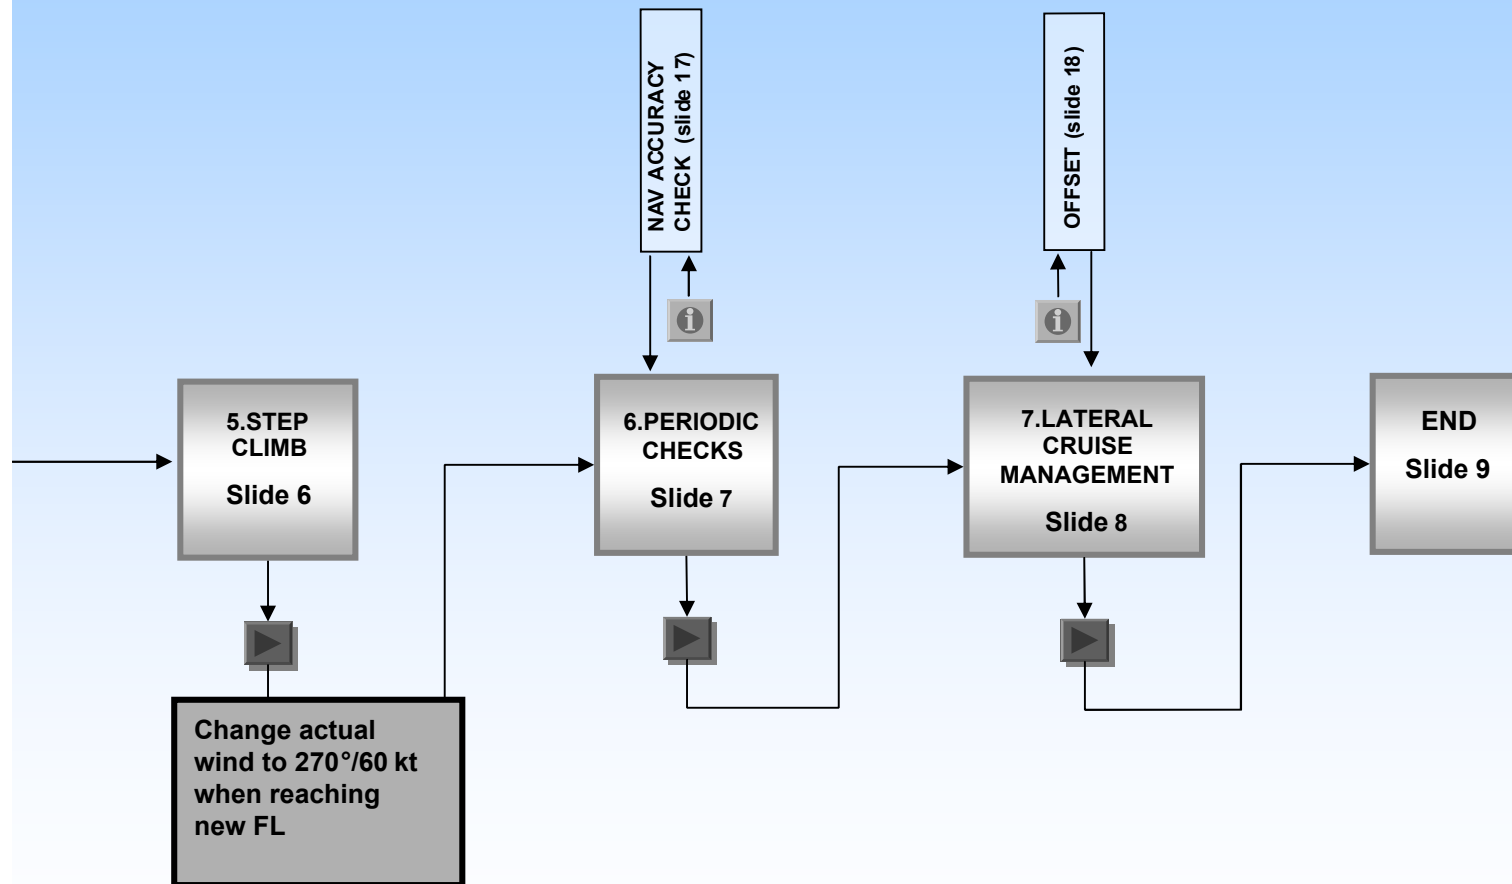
NAV ACCURACY CHECK (slide 17)

OFFSET (slide 18)

5.STEP CLIMB

Slide 6

6.PERIODIC CHECKS

Slide 7

7.LATERAL CRUISE MANAGEMENT

Slide 8

END

Slide 9

Change actual wind to 270°/60 kt when reaching new FL